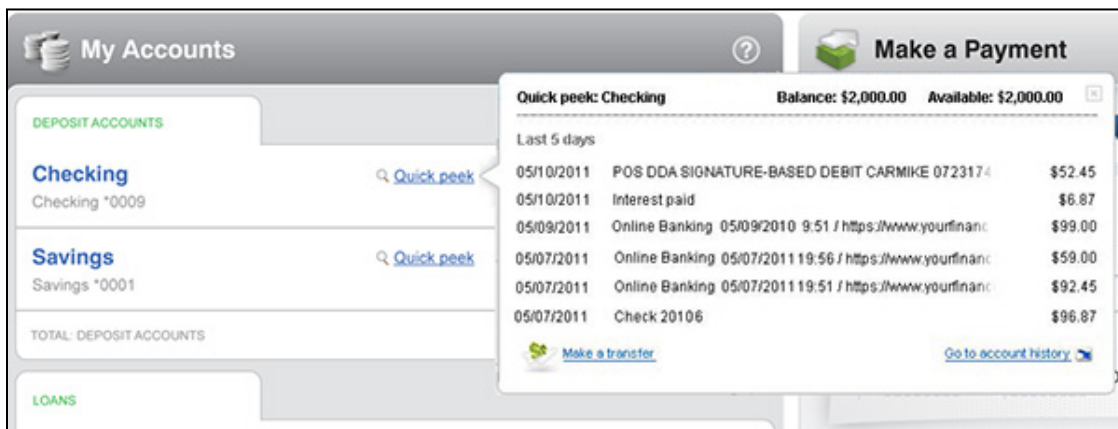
My Accounts

?

Make a Payment

DEPOSIT ACCOUNTS

Checking
Checking *0009

Quick peek

Savings
Savings *0001

Quick peek

TOTAL: DEPOSIT ACCOUNTS

LOANS

Quick peek: Checking Balance: $2,000.00 Available: $2,000.00

Last 5 days

| | | |
|---|---|---|
| 05/10/2011 | POS DDA SIGNATURE-BASED DEBIT CARMIKE 072317 | $52.45 |
| 05/10/2011 | Interest paid | $6.87 |
| 05/09/2011 | Online Banking 05/09/2010 9:51 / https://www.yourfinanc | $99.00 |
| 05/07/2011 | Online Banking 05/07/2011 19:56 / https://www.yourfinanc | $59.00 |
| 05/07/2011 | Online Banking 05/07/2011 19:51 / https://www.yourfinanc | $92.45 |
| 05/07/2011 | Check 20106 | $96.87 |

Make a transfer

Go to account history